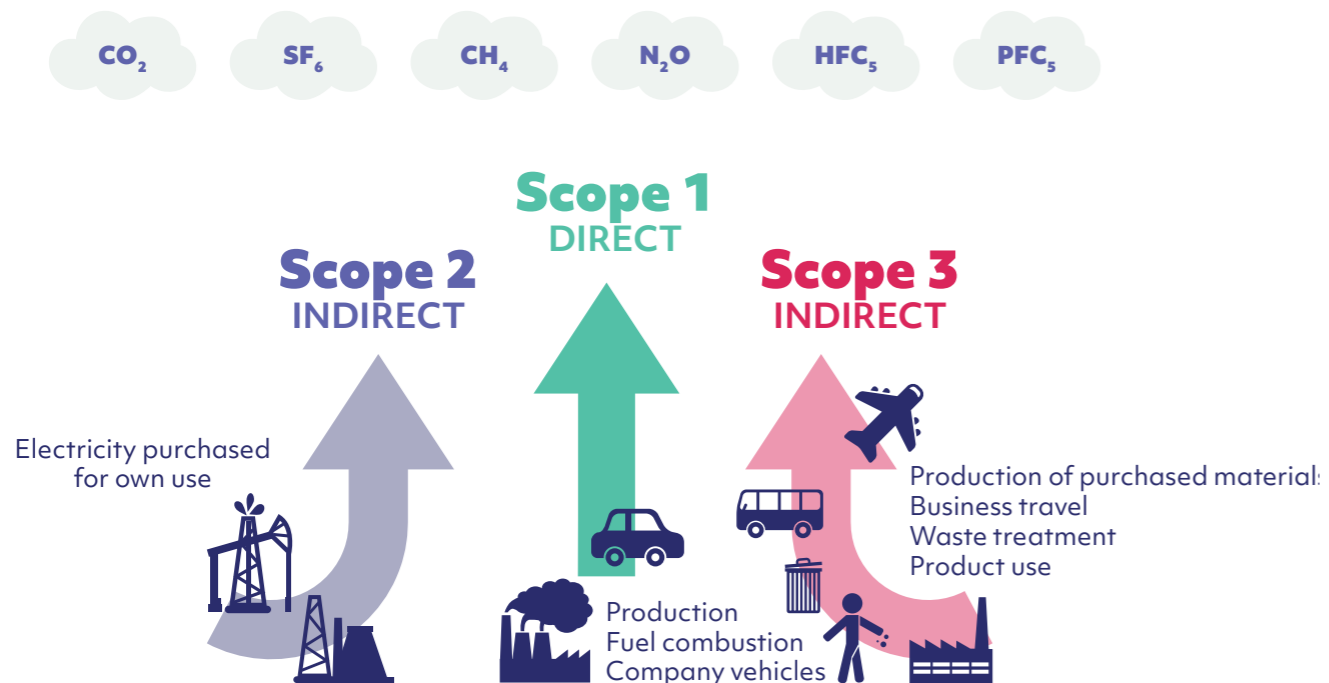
$CO_2$ $SF_6$ $CH_4$ $N_2O$ $HFC_5$ $PFC_5$

Scope 1
DIRECT

Scope 2
INDIRECT

Scope 3
INDIRECT

Electricity purchased for own use

Production of purchased materials
Business travel
Waste treatment
Product use

Production
Fuel combustion
Company vehicles